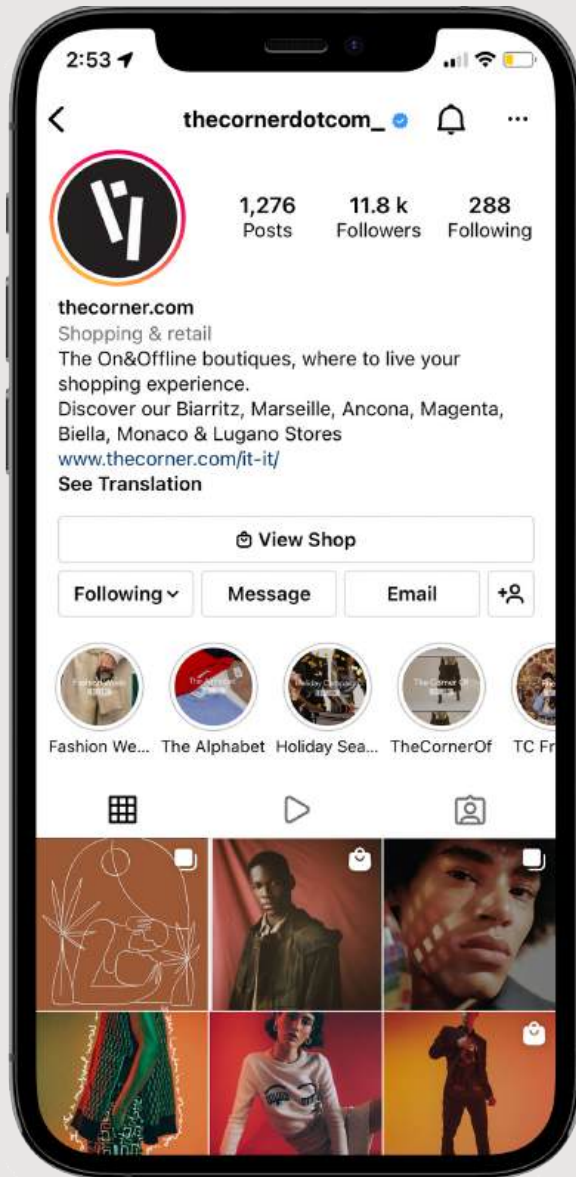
2:53

thecornerdotcom_

1,276
Posts

11.8 k
Followers

288
Following

thecorner.com
Shopping & retail
The On&Offline boutiques, where to live your shopping experience.
Discover our Biarritz, Marseille, Ancona, Magenta, Biella, Monaco & Lugano Stores
www.thecorner.com/it-it/
See Translation

View Shop

Following

Message

Email

Fashion We...

The Alphabet

Holiday Sea...

TheCornerOf

TC Fr